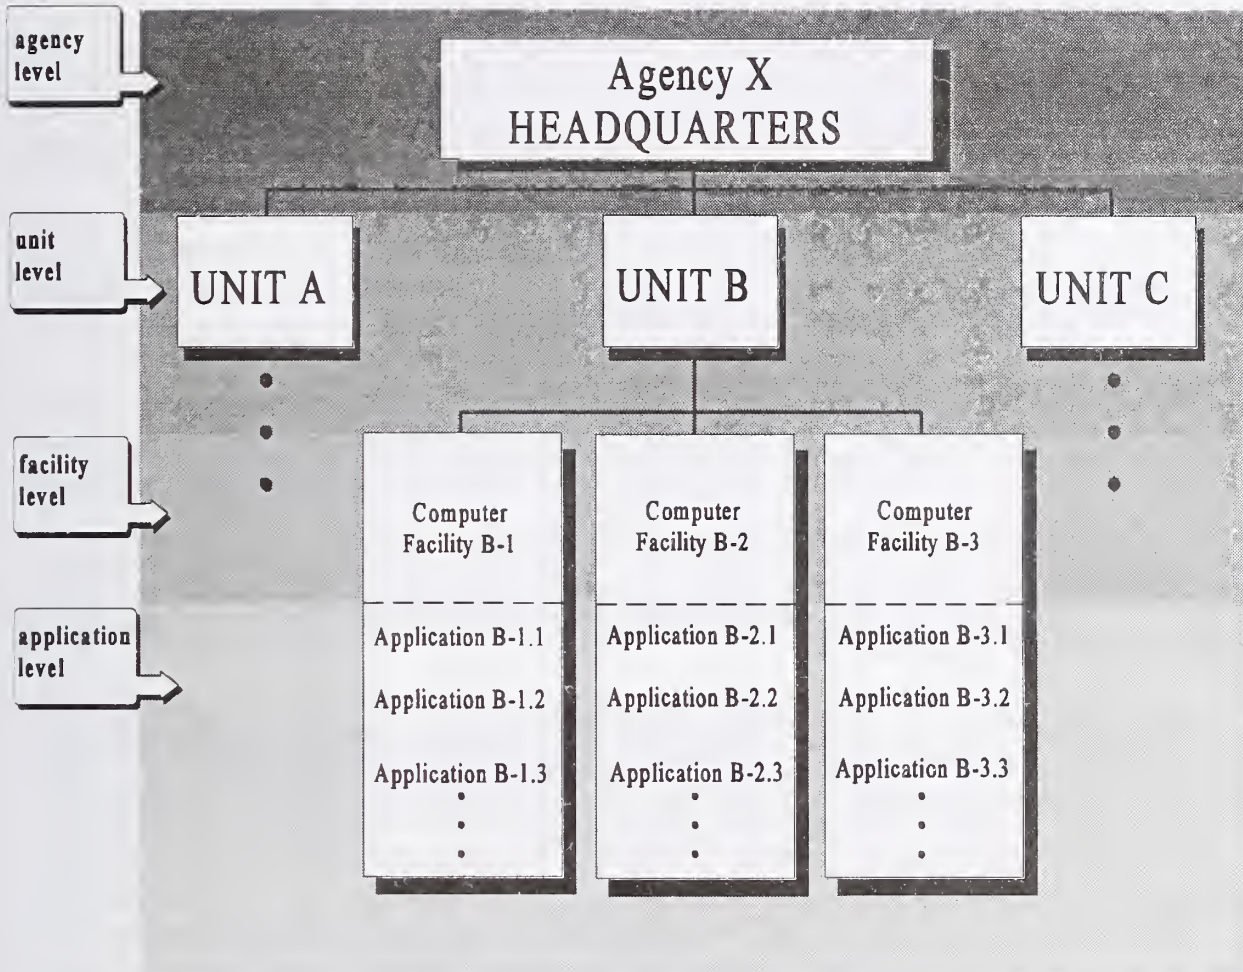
agency level

Agency X HEADQUARTERS

unit level

UNIT A

UNIT B

UNIT C

facility level

Computer Facility B-1

Computer Facility B-2

Computer Facility B-3

application level

Application B-1.1
Application B-1.2
Application B-1.3

Application B-2.1
Application B-2.2
Application B-2.3

Application B-3.1
Application B-3.2
Application B-3.3